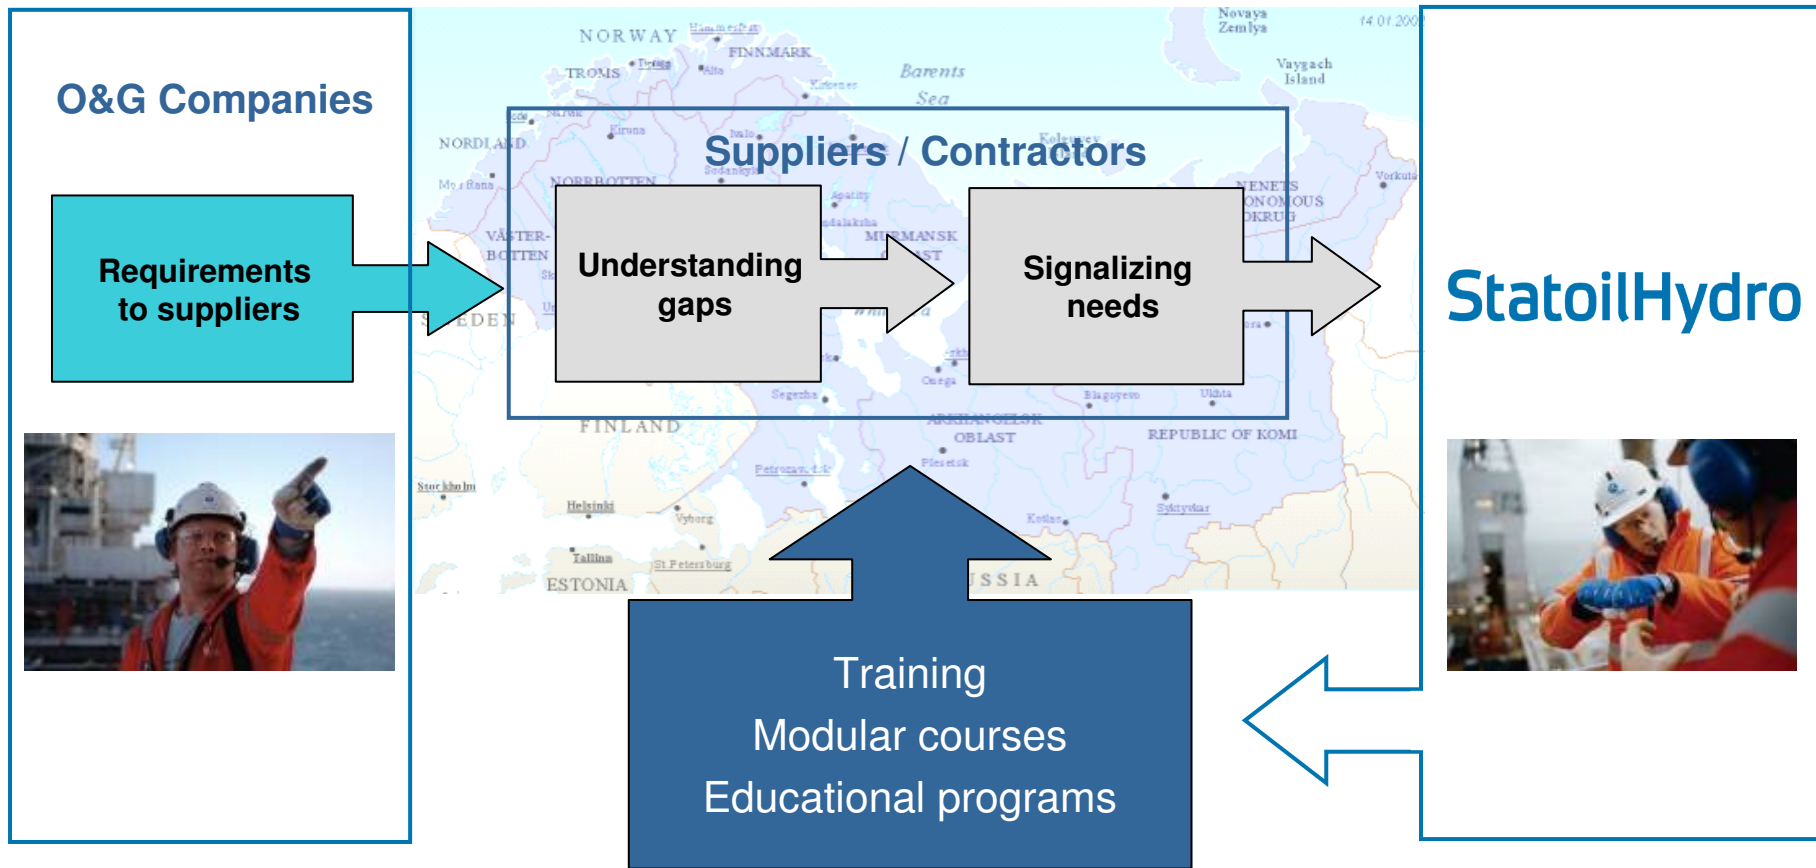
O&G Companies

Requirements to suppliers

NORWAY

FINNMARK

TROMS

Barents Sea

Novaya Zemlya

Vaygach Island

NORDLAND

Suppliers / Contractors

Understanding gaps

Signalizing needs

NORRBOTTEN

MURMANSK

VÄSTERBOTTEN

SWEDEN

NENETS AUTONOMOUS OKRUG

StatoilHydro

FINLAND

ARKHANGELSK OBLAST

REPUBLIC OF KOMI

Stockholm

Helsinki

Tallinn

St.Petersburg

ESTONIA

RUSSIA

Training
Modular courses
Educational programs